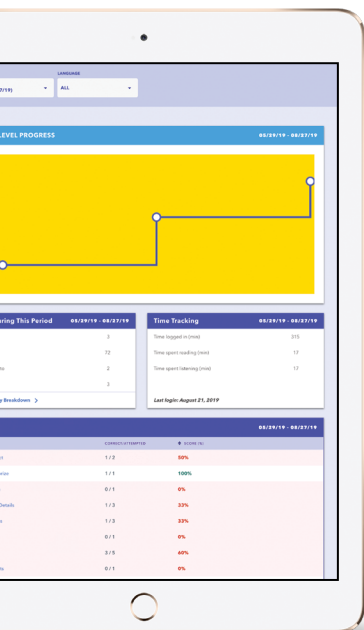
7/19)
LANGUAGE
ALL

LEVEL PROGRESS
05/29/19 - 08/27/19

ring This Period
08/27/19
3
72
2
2
y Breakdown >

Time Tracking
05/29/19 - 08/27/19
Time logged in (min) 315
Time spent reading (min) 17
Time spent listening (min) 17
Last login: August 21, 2019

05/29/19 - 08/27/19
CORRECT/ATTEMPTED
SCORE (%)
1 / 2 50%
1 / 1 100%
0 / 1 0%
Details 1 / 3 33%
1 / 3 33%
0 / 1 0%
3 / 5 60%
0 / 1 0%